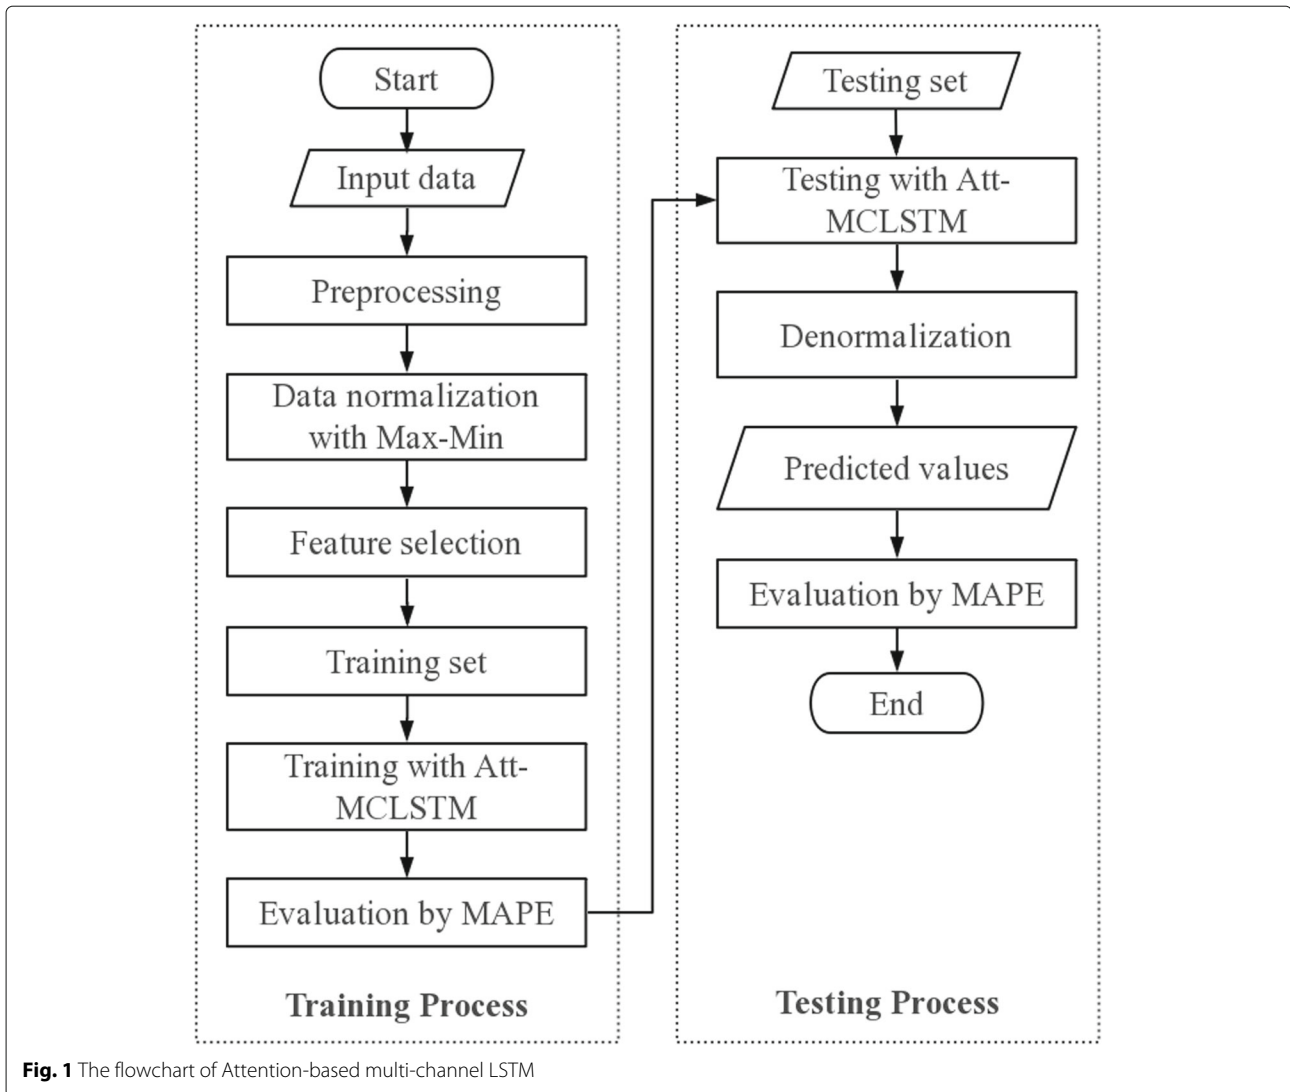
Start

Input data

Preprocessing

Data normalization with Max-Min

Feature selection

Training set

Training with Att-MCLSTM

Evaluation by MAPE

Training Process

Testing set

Testing with Att-MCLSTM

Denormalization

Predicted values

Evaluation by MAPE

End

Testing Process

**Fig. 1** The flowchart of Attention-based multi-channel LSTM